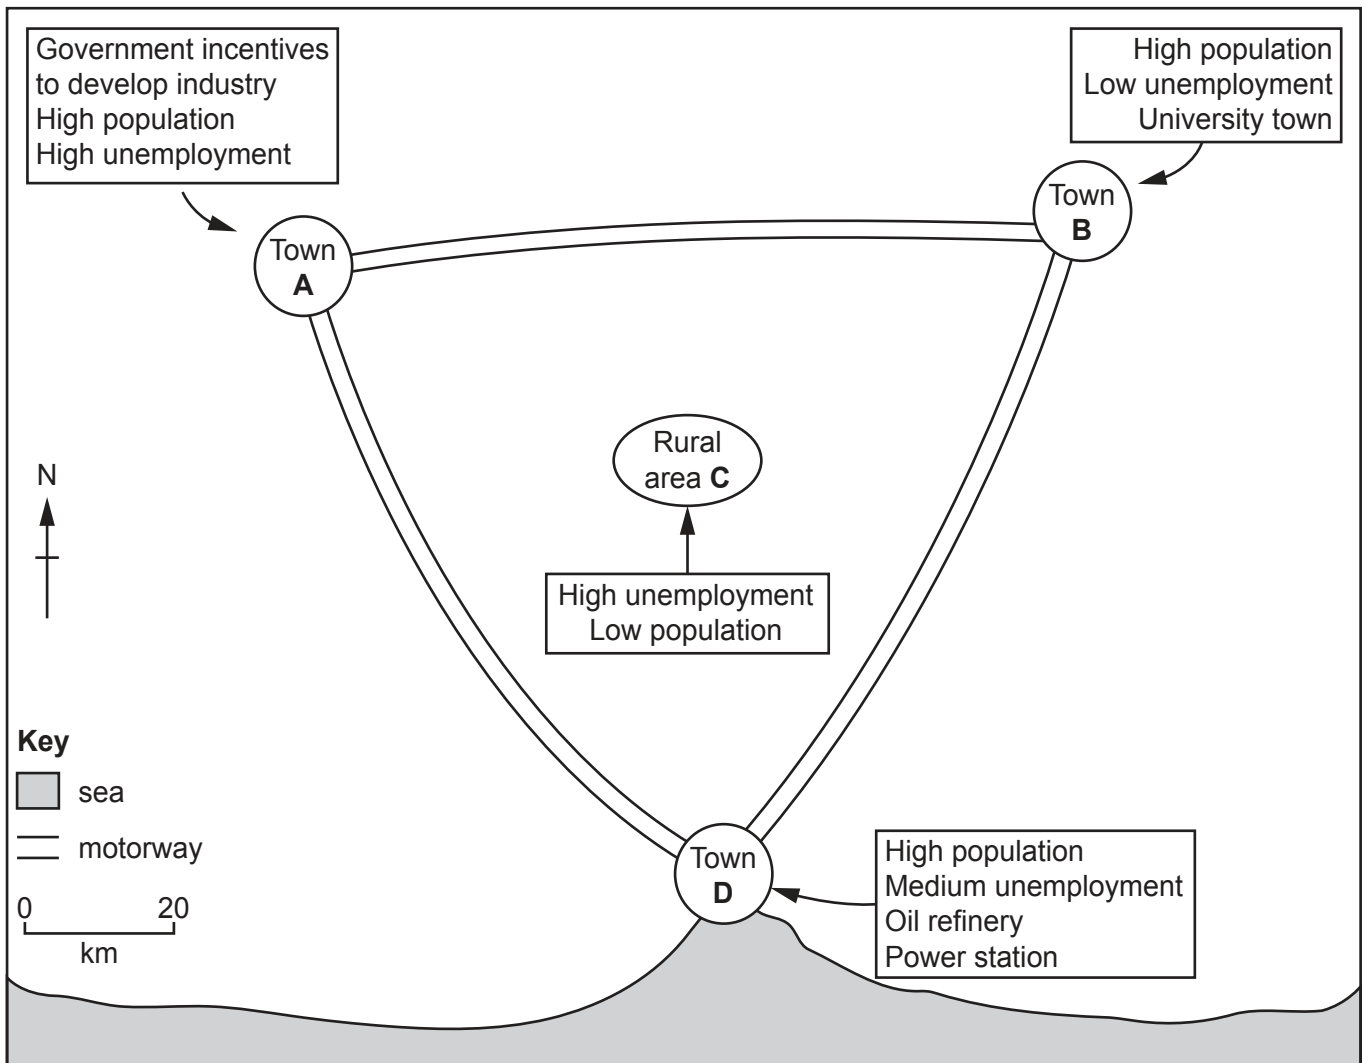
Government incentives to develop industry
High population
High unemployment

High population
Low unemployment
University town

Town **A**

Town **B**

N

Rural area **C**

High unemployment
Low population

**Key**
sea
motorway

0 20
km

Town **D**

High population
Medium unemployment
Oil refinery
Power station